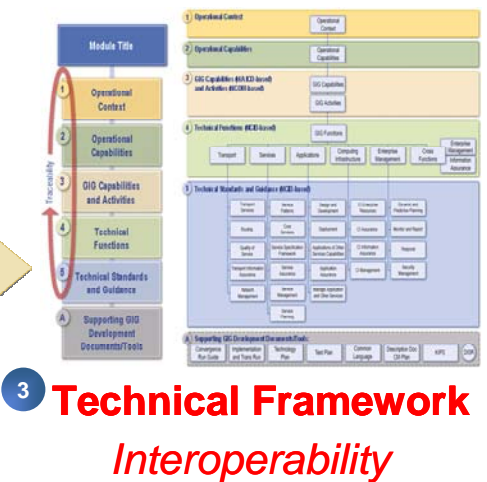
Module Title

1 Operational Context

2 Operational Capabilities

3 GIG Capabilities and Activities

4 Technical Functions

5 Technical Standards and Guidance

A Supporting GIG Development Documents/Tools

Traceability

1 Operational Context

Operational Context

2 Operational Capabilities

Operational Capabilities

3 GIG Capabilities (4/5 ICD-based) and Activities (NCOW-based)

GIG Capabilities

GIG Activities

4 Technical Functions (NCID-based)

GIG Functions

Transport

Services

Applications

Computing Infrastructure

Enterprise Management

Cross Functions

Enterprise Management

Information Assurance

5 Technical Standards and Guidance (NCID-based)

Transport Services

Routing

Quality of Service

Transport Information Assurance

Network Management

Services Patterns

Core Services

Service Specification Framework

Service Assurance

Service Management

Service Planning

Design and Development

Deployment

Applications of Other Services Capabilities

Application Assurance

Manage Application and Other Services

CI Enterprise Resources

CI Assurance

CI Information Assurance

CI Management

Dynamic and Predictive Planning

Monitor and Report

Respond

Security Management

A Supporting GIG Development Documents/Tools

Convergence Run Guide

Implementation and Trans Run

Technology Plan

Test Plan

Common Language

Description Doc CM Plan

KIPS

DOR

3 Technical Framework

Interoperability